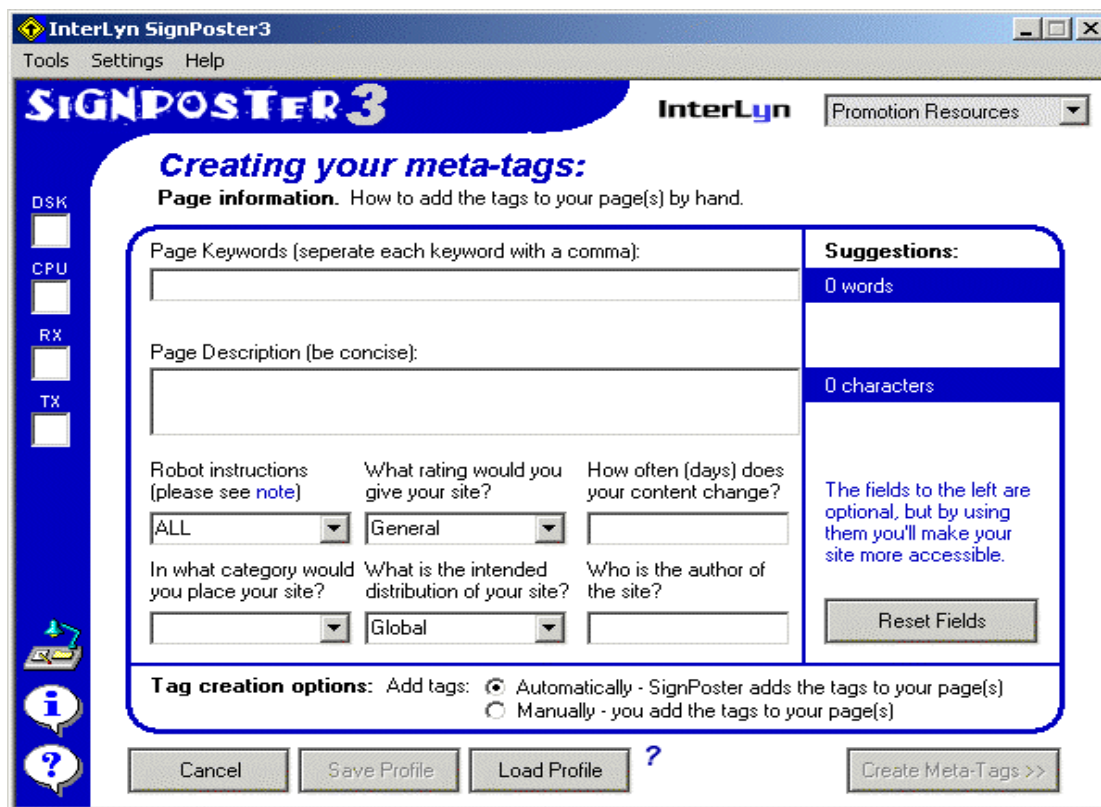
InterLyn SignPoster3

Tools Settings Help

SIGNPOSTER3

InterLyn

Promotion Resources

Creating your meta-tags:

Page information. How to add the tags to your page(s) by hand.

DSK

CPU

RX

TX

Page Keywords (seperate each keyword with a comma):

Suggestions:

0 words

Page Description (be concise):

0 characters

Robot instructions (please see note)

ALL

What rating would you give your site?

General

How often (days) does your content change?

The fields to the left are optional, but by using them you'll make your site more accessible.

In what category would you place your site?

What is the intended distribution of your site?

Global

Who is the author of the site?

Reset Fields

Tag creation options: Add tags: Automatically - SignPoster adds the tags to your page(s)

Manually - you add the tags to your page(s)

Cancel

Save Profile

Load Profile

?

Create Meta-Tags >>